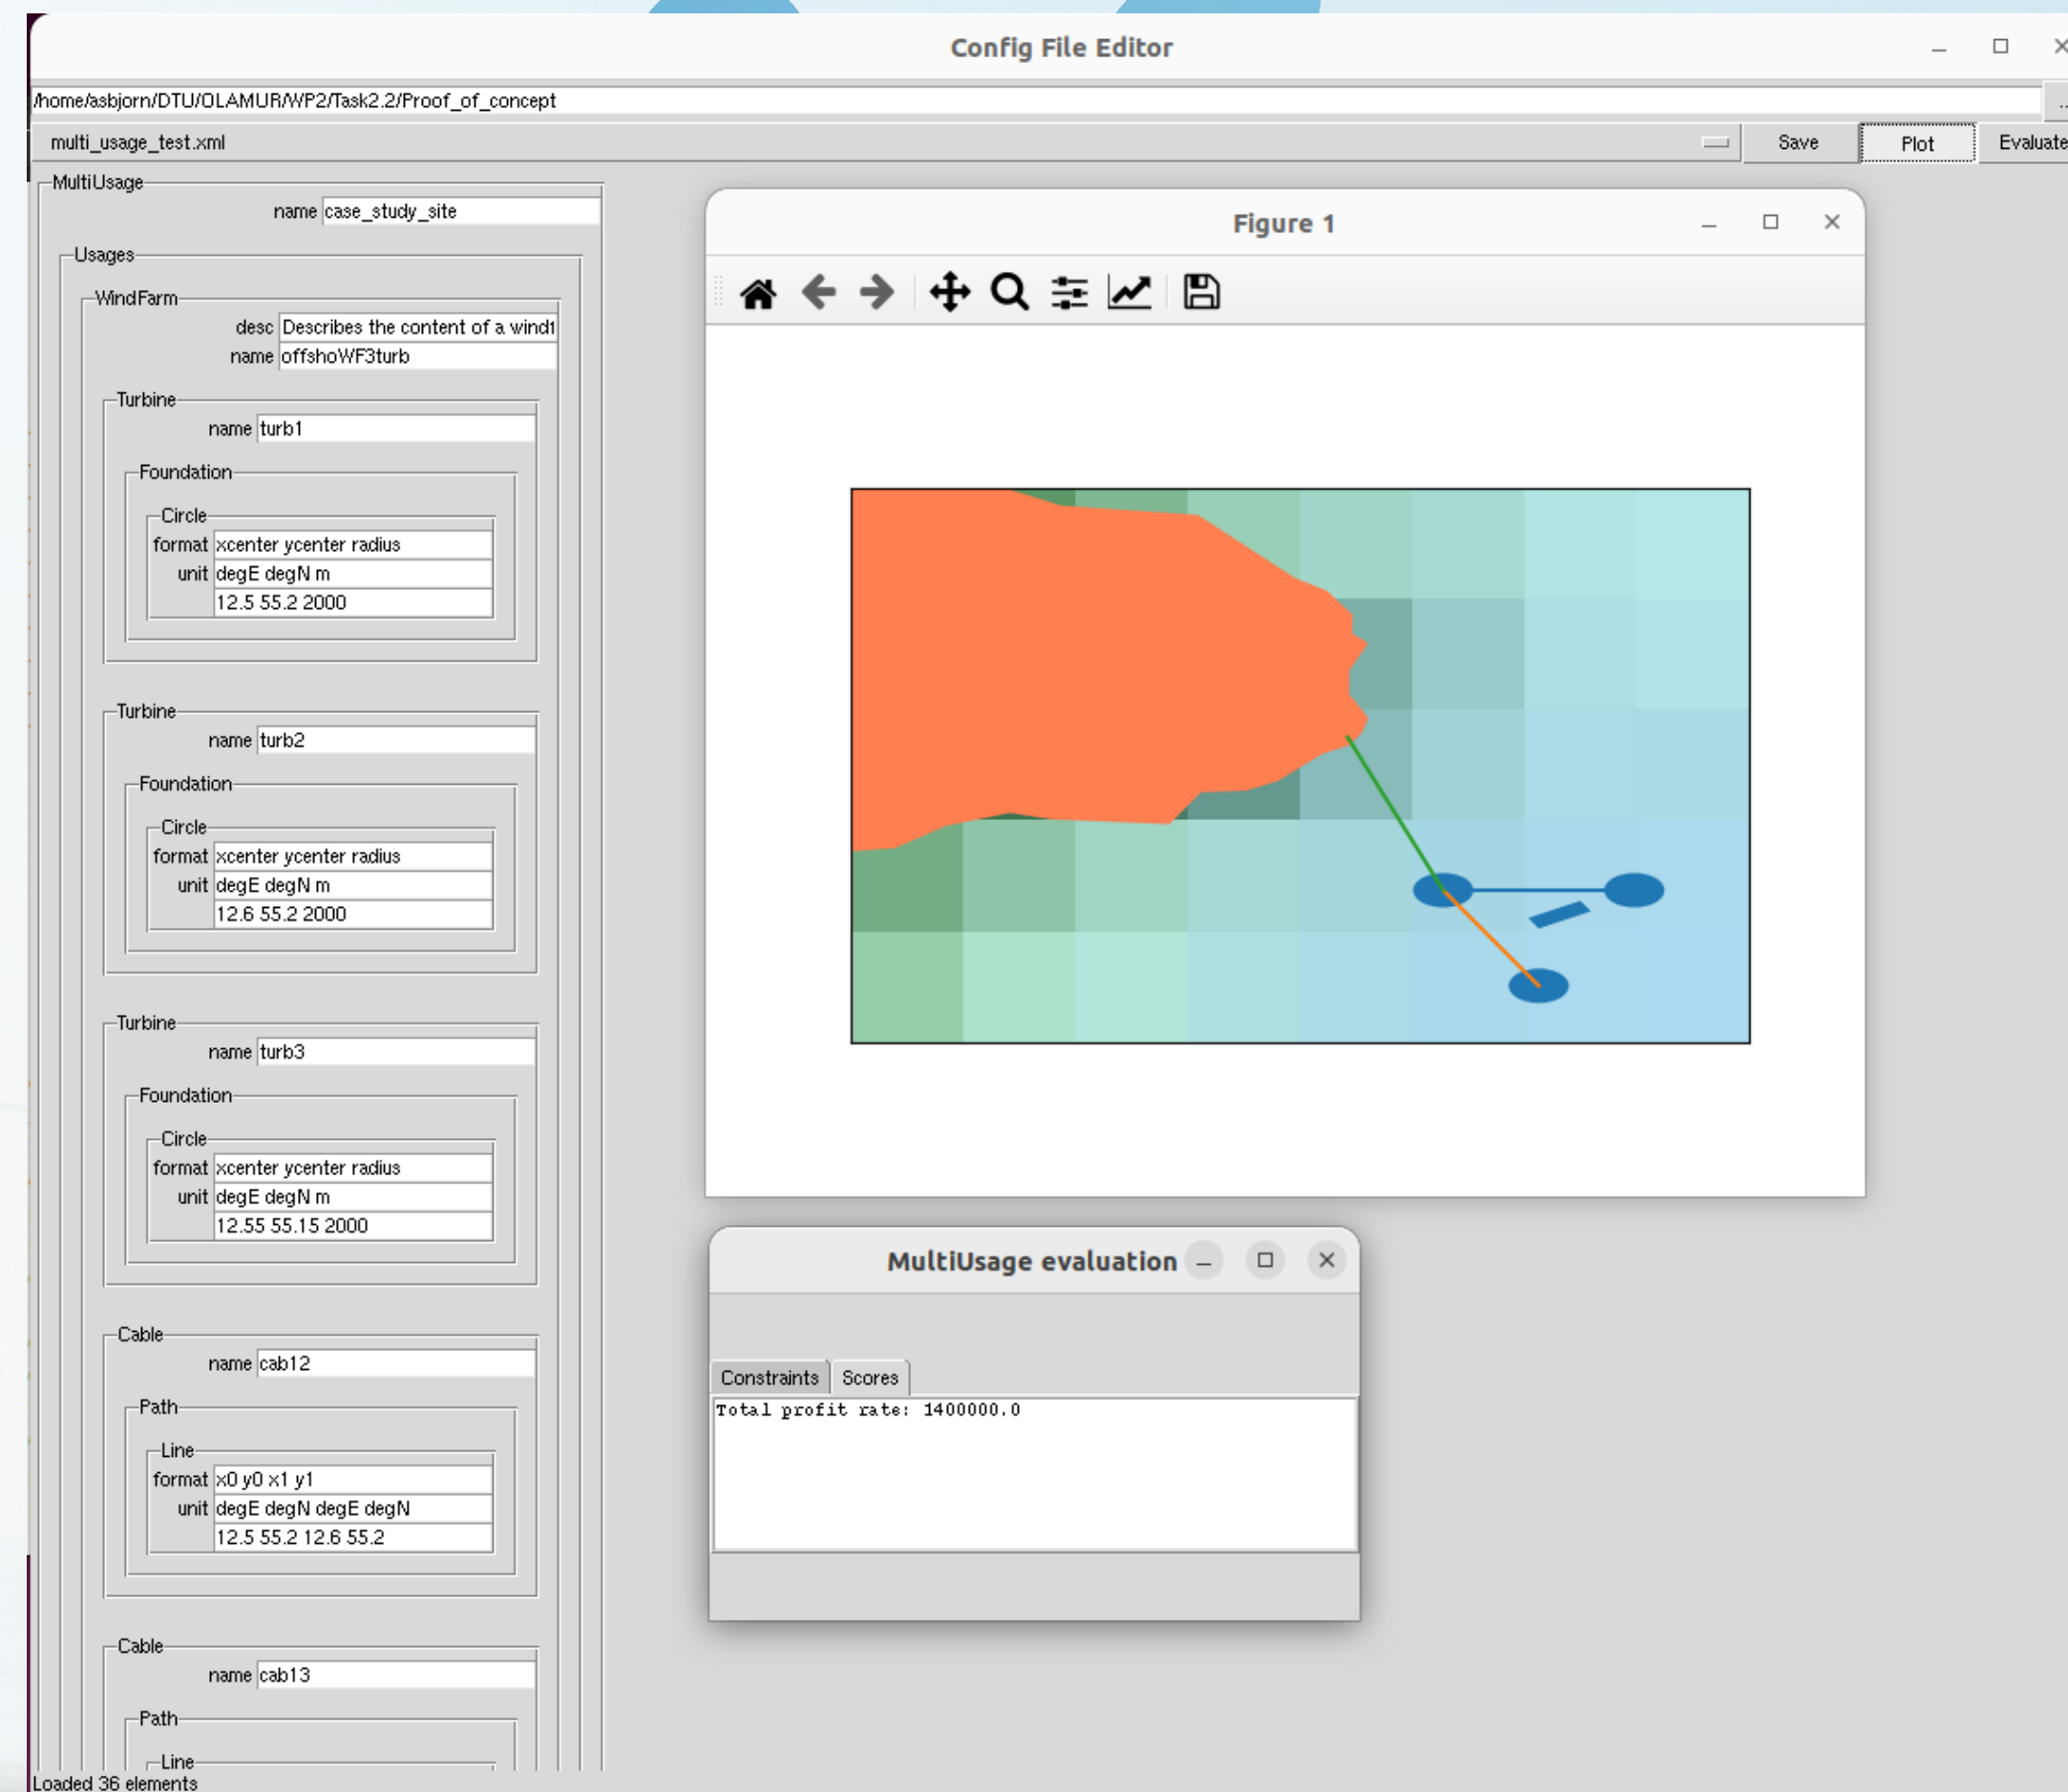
Config File Editor

/home/asbjorn/DTU/OLAMUR/WP2/Task2.2/Proof_of_concept

multi_usage_test.xml

Save

Plot

Evaluate

MultiUsage

name case_study_site

Usages

WindFarm

desc Describes the content of a windf

name offshoWF3turb

Turbine

name turb1

Foundation

Circle

format xcenter ycenter radius

unit degE degN m

12.5 55.2 2000

Turbine

name turb2

Foundation

Circle

format xcenter ycenter radius

unit degE degN m

12.6 55.2 2000

Turbine

name turb3

Foundation

Circle

format xcenter ycenter radius

unit degE degN m

12.55 55.15 2000

Cable

name cab12

Path

Line

format x0 y0 x1 y1

unit degE degN degE degN

12.5 55.2 12.6 55.2

Cable

name cab13

Path

Line

Loaded 36 elements

Figure 1

MultiUsage evaluation

Constraints

Scores

Total profit rate: 1400000.0